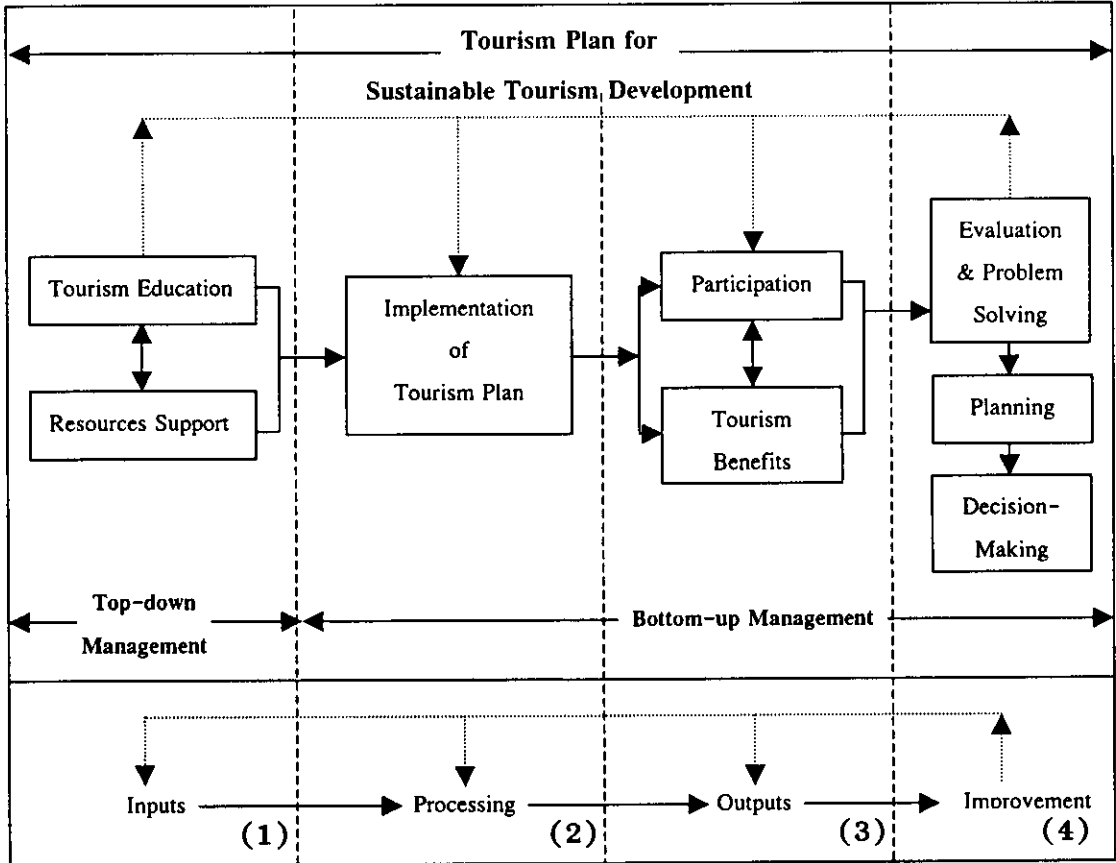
Tourism Plan for

Sustainable Tourism Development

Tourism Education

Resources Support

Implementation of Tourism Plan

Participation

Tourism Benefits

Evaluation & Problem Solving

Planning

Decision-Making

Top-down Management

Bottom-up Management

Inputs

Processing

Outputs

Improvement

(1)

(2)

(3)

(4)